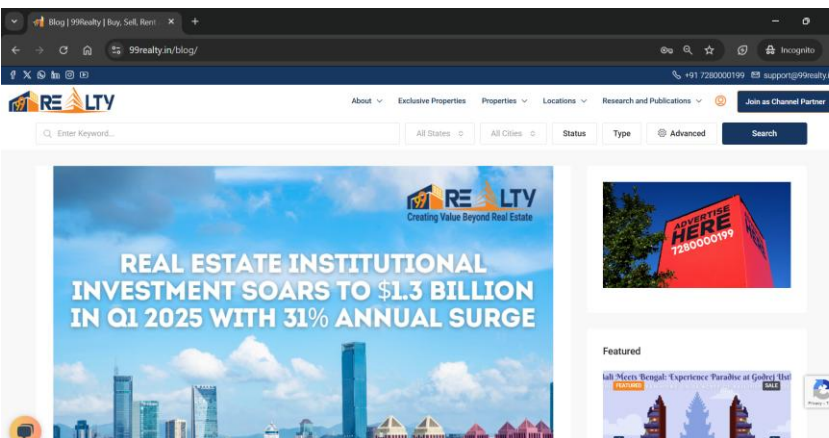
Blog | 99Realty | Buy, Sell, Rent ×

99realty.in/blog/

Incognito

+91 7280000199 support@99realty.

RE LTY

About Exclusive Properties Properties Locations Research and Publications

Join as Channel Partner

Enter Keyword...

All States

All Cities

Status

Type

Advanced

Search

RE LTY
Creating Value Beyond Real Estate

REAL ESTATE INSTITUTIONAL INVESTMENT SOARS TO $1.3 BILLION IN Q1 2025 WITH 31% ANNUAL SURGE

ADVERTISE HERE 7280000199

Featured

FEATURED

SALE

ali Meets Bengal: Experience Paradise at Godrej Uste